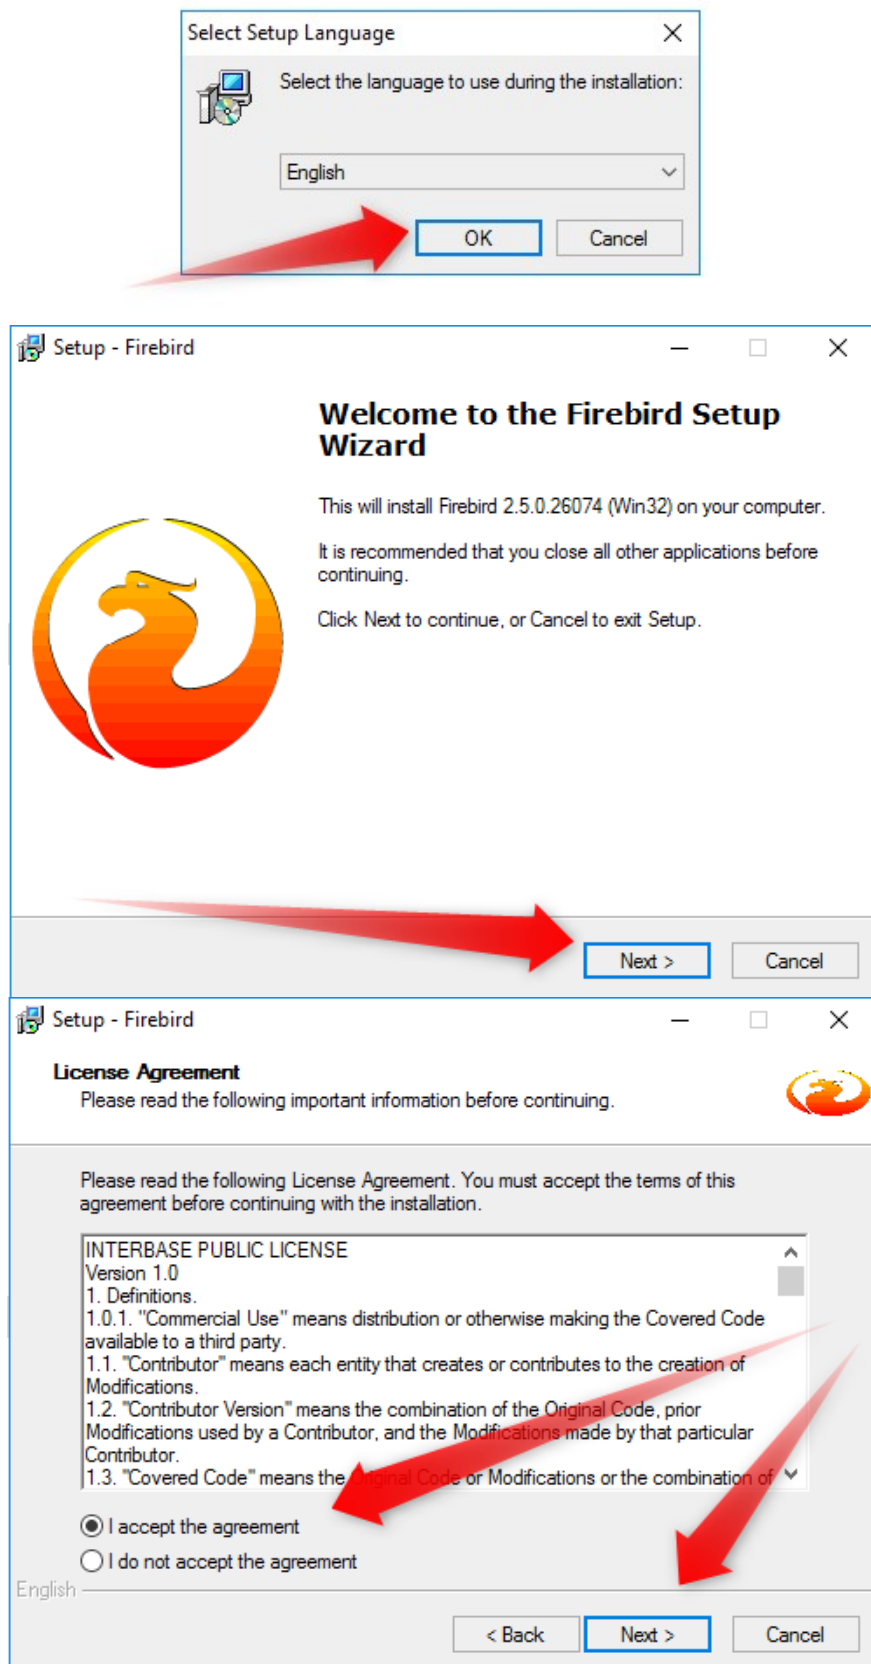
Select Setup Language

Select the language to use during the installation:

English

OK

Cancel

Setup - Firebird

Welcome to the Firebird Setup Wizard

This will install Firebird 2.5.0.26074 (Win32) on your computer.

It is recommended that you close all other applications before continuing.

Click Next to continue, or Cancel to exit Setup.

Next >

Cancel

Setup - Firebird

License Agreement

Please read the following important information before continuing.

Please read the following License Agreement. You must accept the terms of this agreement before continuing with the installation.

INTERBASE PUBLIC LICENSE
Version 1.0
1. Definitions.
1.0.1. "Commercial Use" means distribution or otherwise making the Covered Code available to a third party.
1.1. "Contributor" means each entity that creates or contributes to the creation of Modifications.
1.2. "Contributor Version" means the combination of the Original Code, prior Modifications used by a Contributor, and the Modifications made by that particular Contributor.
1.3. "Covered Code" means the Original Code or Modifications or the combination of

I accept the agreement

I do not accept the agreement

English

< Back

Next >

Cancel